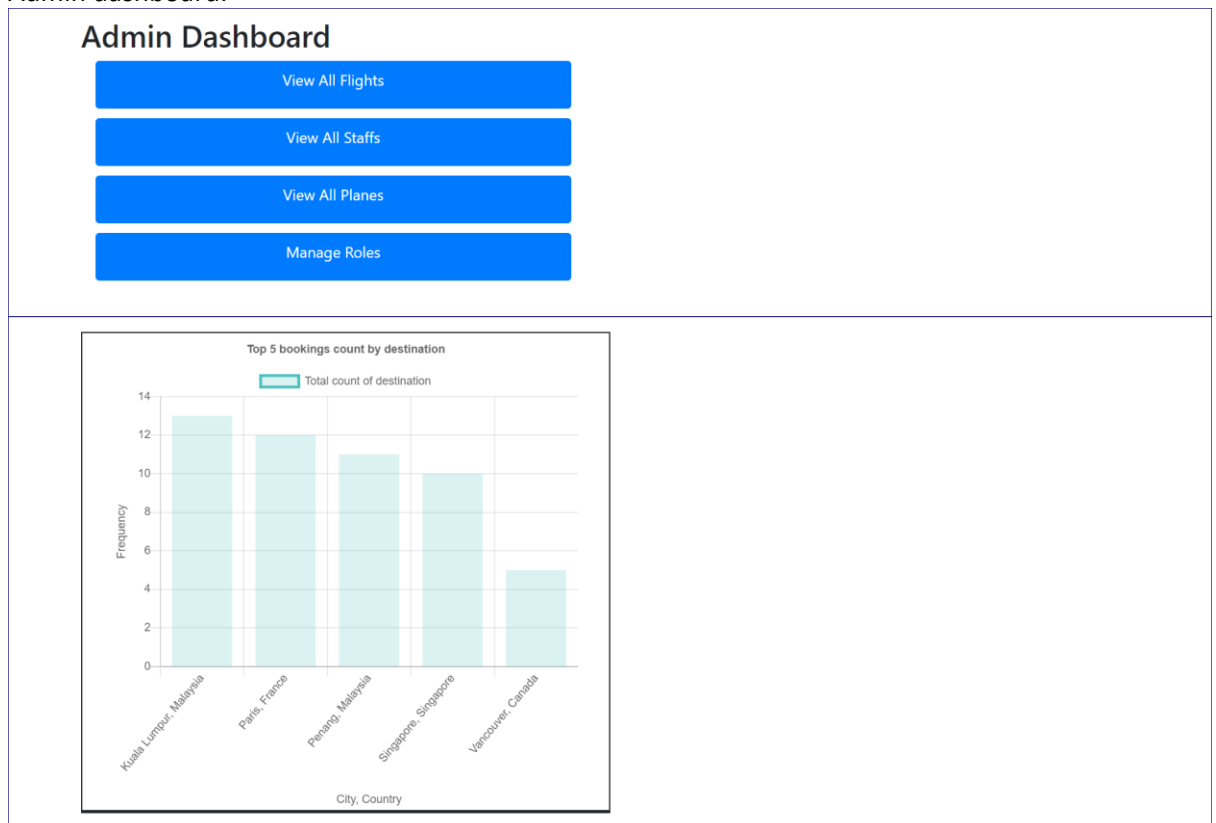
Admin Dashboard

View All Flights

View All Staffs

View All Planes

Manage Roles

Top 5 bookings count by destination

Total count of destination

14
12
10
8
6
4
2
0

Frequency

Kuala Lumpur, Malaysia
Paris, France
Penang, Malaysia
Singapore, Singapore
Vancouver, Canada

City, Country